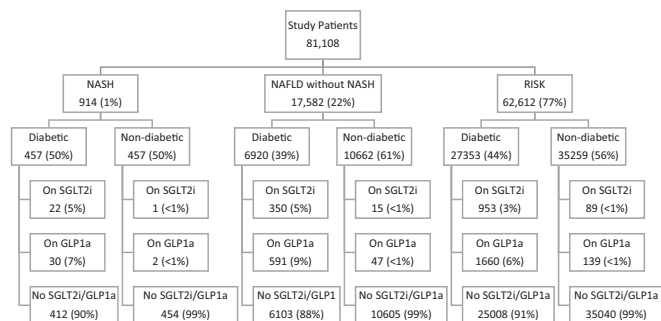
Study Patients
81,108

NASH
914 (1%)

Diabetic
457 (50%)

On SGLT2i
22 (5%)

On GLP1a
30 (7%)

No SGLT2i/GLP1a
412 (90%)

Non-diabetic
457 (50%)

On SGLT2i
1 (<1%)

On GLP1a
2 (<1%)

No SGLT2i/GLP1a
454 (99%)

NAFLD without NASH
17,582 (22%)

Diabetic
6920 (39%)

On SGLT2i
350 (5%)

On GLP1a
591 (9%)

No SGLT2i/GLP1
6103 (88%)

Non-diabetic
10662 (61%)

On SGLT2i
15 (<1%)

On GLP1a
47 (<1%)

No SGLT2i/GLP1a
10605 (99%)

RISK
62,612 (77%)

Diabetic
27353 (44%)

On SGLT2i
953 (3%)

On GLP1a
1660 (6%)

No SGLT2i/GLP1a
25008 (91%)

Non-diabetic
35259 (56%)

On SGLT2i
89 (<1%)

On GLP1a
139 (<1%)

No SGLT2i/GLP1a
35040 (99%)